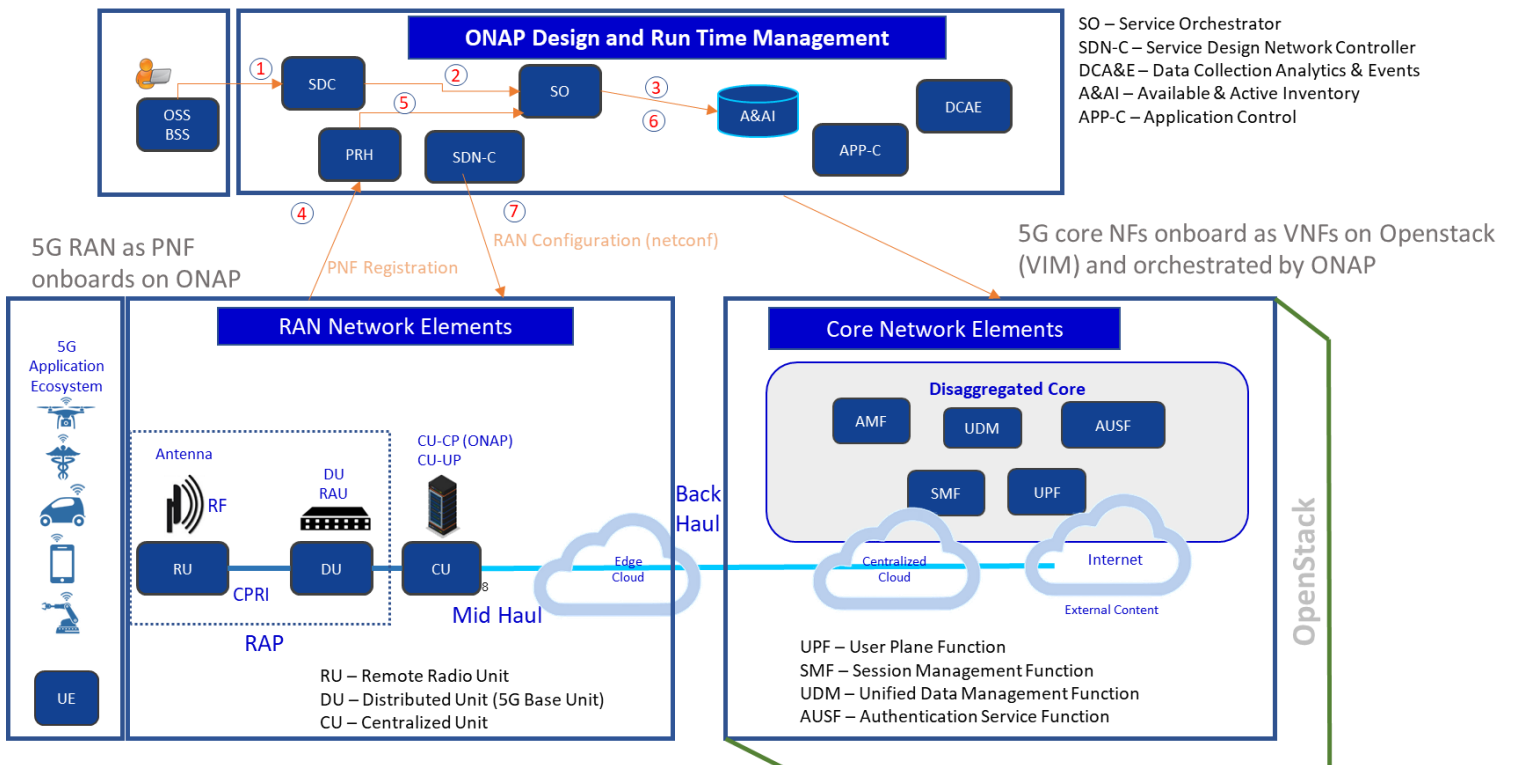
ONAP Design and Run Time Management

SO – Service Orchestrator
SDN-C – Service Design Network Controller
DCA&E – Data Collection Analytics & Events
A&AI – Available & Active Inventory
APP-C – Application Control

OSS
BSS

1
SDC
2
SO
3
A&AI
6
DCAE
5
PRH
SDN-C
APP-C

4
7
RAN Configuration (netconf)
PNF Registration

5G RAN as PNF onboards on ONAP

5G core NFs onboard as VNFs on Openstack (VIM) and orchestrated by ONAP

RAN Network Elements

5G Application Ecosystem

UE

Antenna
RF
DU
RAU
CU-CP (ONAP)
CU-UP
RU
DU
CU
8
CPRI
RAP
Mid Haul
Back Haul
Edge Cloud

RU – Remote Radio Unit
DU – Distributed Unit (5G Base Unit)
CU – Centralized Unit

Core Network Elements

Disaggregated Core
AMF
UDM
AUSF
SMF
UPF
Centralized Cloud
Internet
External Content

UPF – User Plane Function
SMF – Session Management Function
UDM – Unified Data Management Function
AUSF – Authentication Service Function

OpenStack